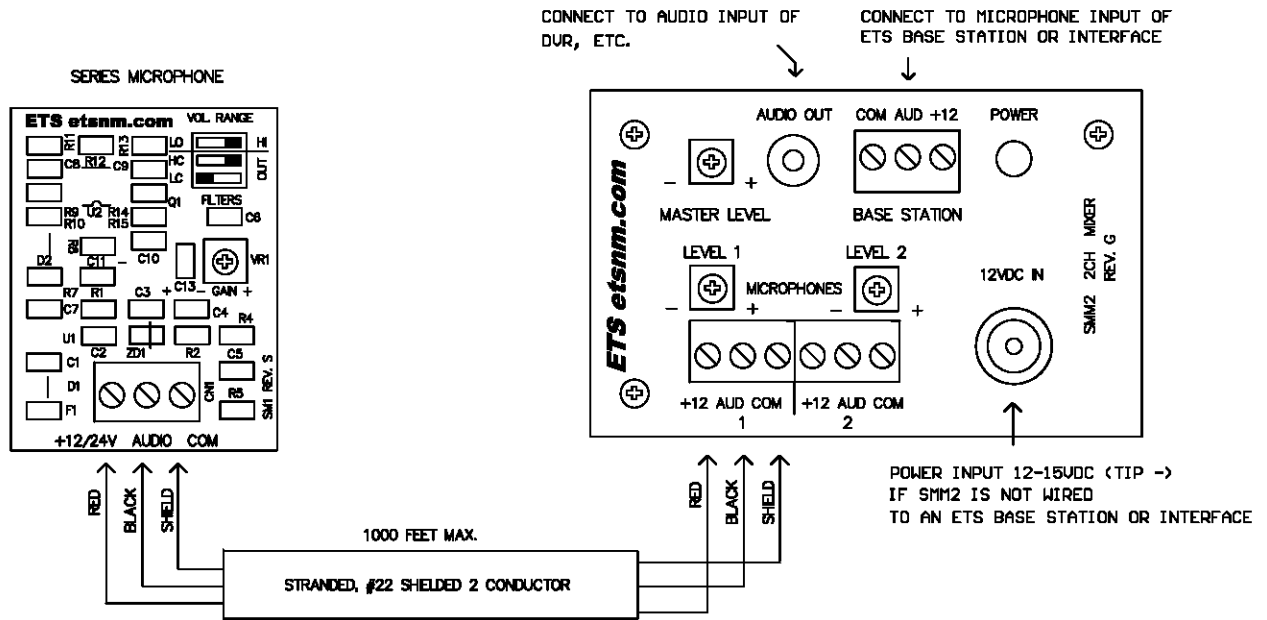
SERIES MICROPHONE

ETS etsnm.com VOL. RANGE

R11 R12 R13 C8 C9 LO HC LC HI OUT Q1 R9 R10 U2 R14 R15 FILTERS C6 Q2 D2 C11 C10 C13 VR1 GAIN R7 R1 C3 C7 C4 R4 U1 C2 ZD1 R2 C5 C1 D1 F1 CN1 R8 SM1 REV. S

+12/24V AUDIO COM

RED BLACK SHIELD

1000 FEET MAX.

STRANDED, #22 SHIELDED 2 CONDUCTOR

CONNECT TO AUDIO INPUT OF DVR, ETC.

CONNECT TO MICROPHONE INPUT OF ETS BASE STATION OR INTERFACE

AUDIO OUT COM AUD +12 POWER

MASTER LEVEL BASE STATION

ETS etsnm.com

LEVEL 1 LEVEL 2 MICROPHONES 12VDC IN

SMM2 2CH MIXER REV. G

+12 AUD COM 1 +12 AUD COM 2

RED BLACK SHIELD

POWER INPUT 12-15VDC (TIP -)
IF SMM2 IS NOT WIRED
TO AN ETS BASE STATION OR INTERFACE